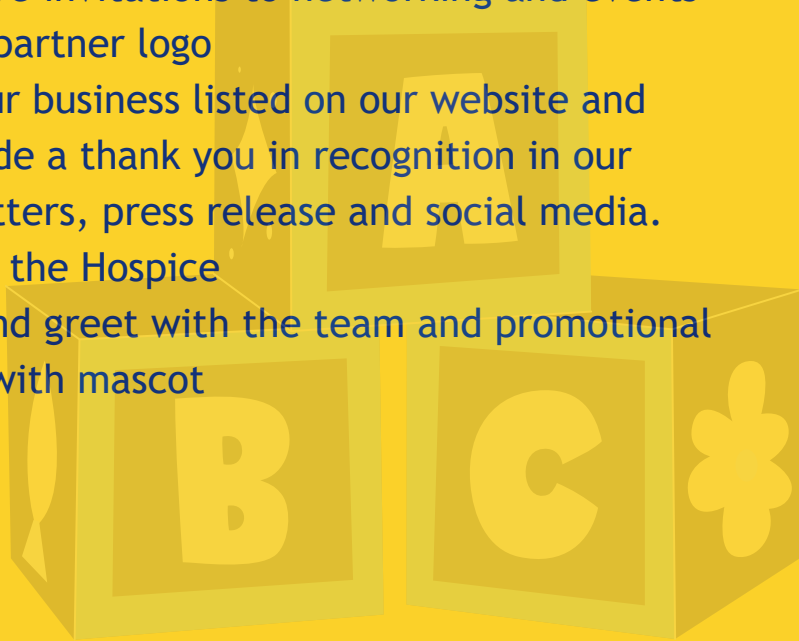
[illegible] invitations to networking and events
partner logo
r business listed on our website and
de a thank you in recognition in our
tters, press release and social media.
the Hospice
nd greet with the team and promotional
with mascot

A
B
C